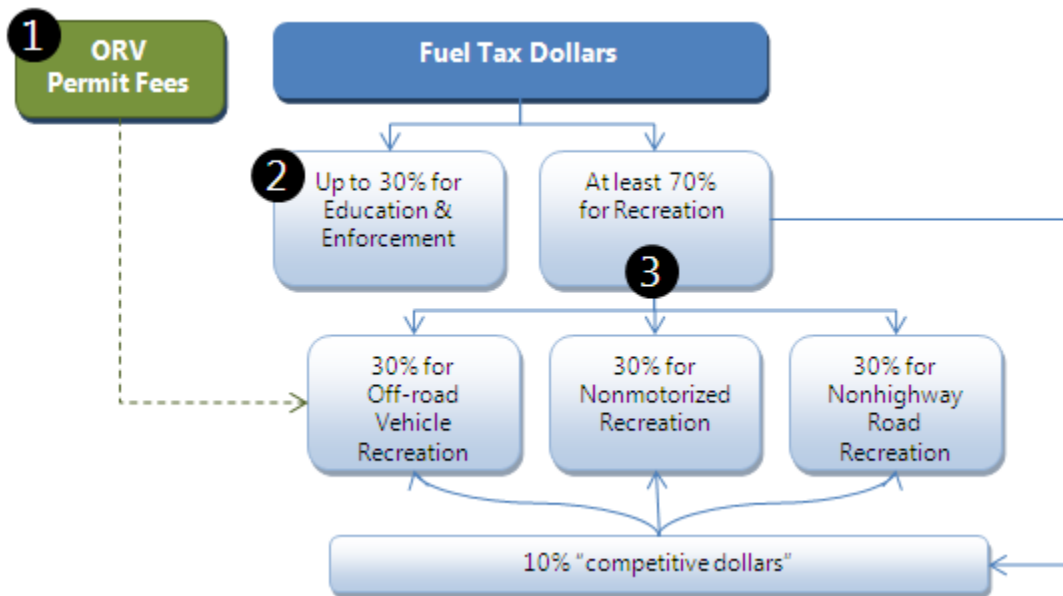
1
ORV Permit Fees

Fuel Tax Dollars

2
Up to 30% for Education & Enforcement

At least 70% for Recreation

3

30% for Off-road Vehicle Recreation

30% for Nonmotorized Recreation

30% for Nonhighway Road Recreation

10% "competitive dollars"